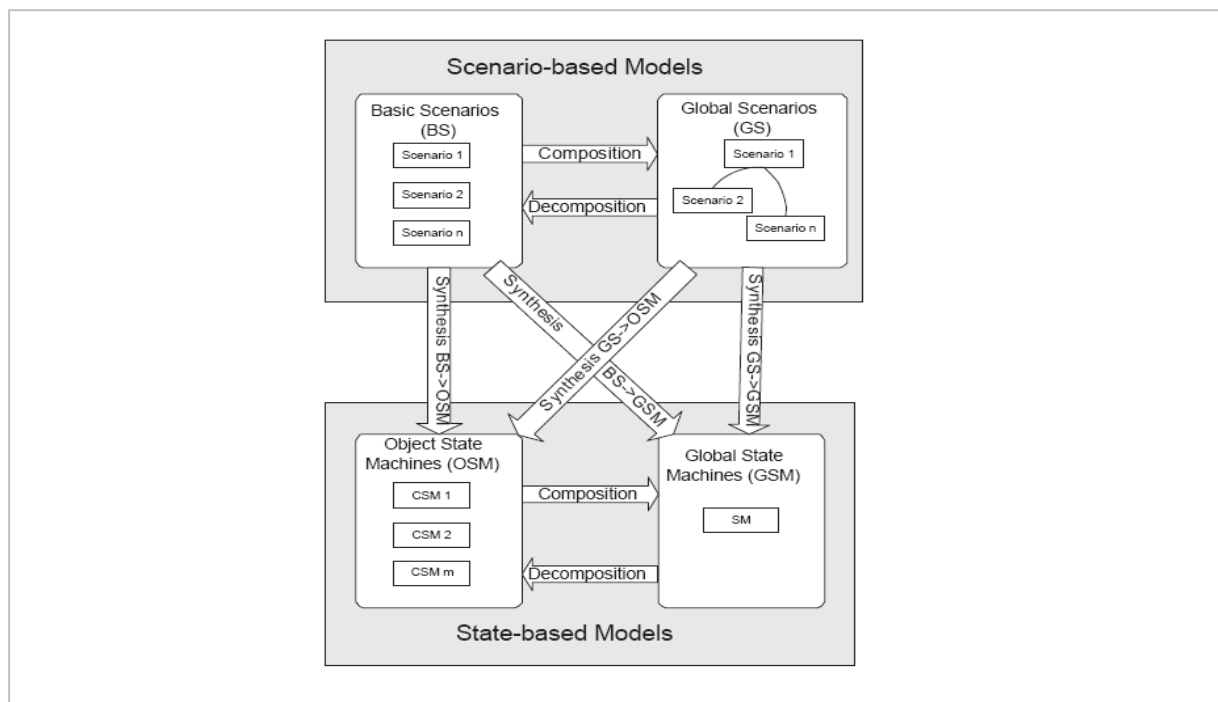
Scenario-based Models

Basic Scenarios (BS)

Scenario 1

Scenario 2

Scenario n

Composition

Decomposition

Global Scenarios (GS)

Scenario 1

Scenario 2

Scenario n

Synthesis BS->OSM

Synthesis BS->GSM

Synthesis GS->OSM

Synthesis GS->GSM

Object State Machines (OSM)

CSM 1

CSM 2

CSM m

Composition

Decomposition

Global State Machines (GSM)

SM

State-based Models